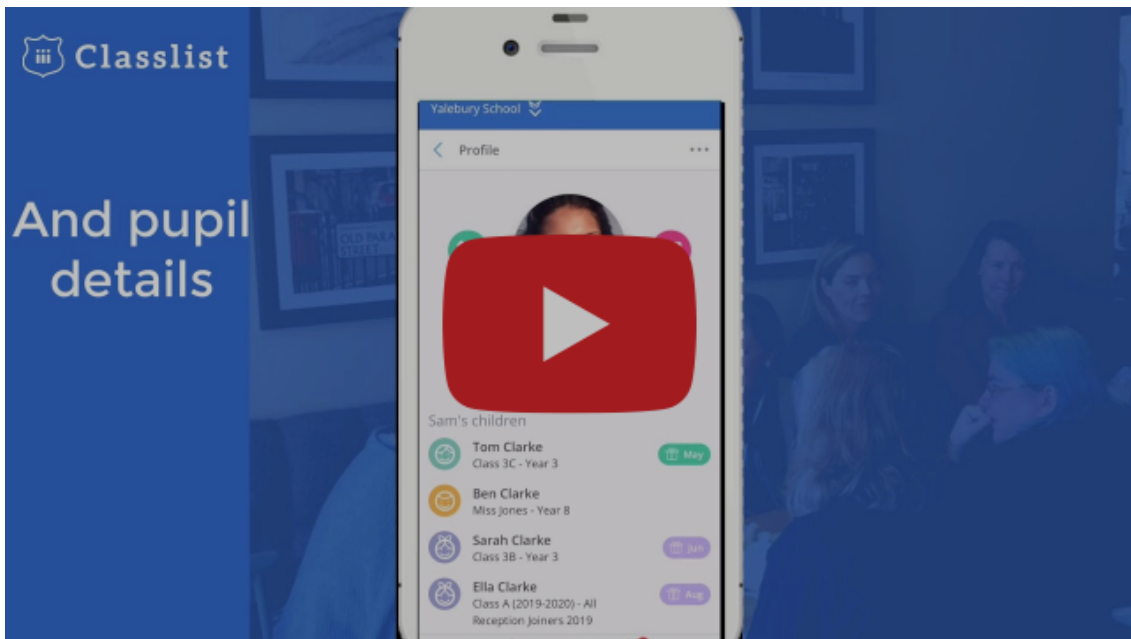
Classlist

And pupil details

Yalebury School

Profile

OLD PARADE STREET

Sam's children

Tom Clarke
Class 3C - Year 3
May

Ben Clarke
Miss Jones - Year 8

Sarah Clarke
Class 3B - Year 3
Jun

Ella Clarke
Class A (2019-2020) - All Reception Joiners 2019
Aug